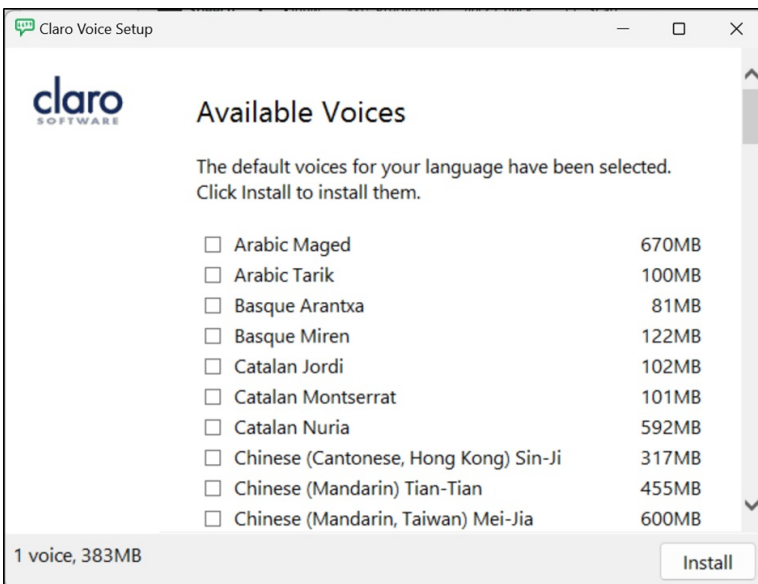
Claro Voice Setup

claro
SOFTWARE

Available Voices

The default voices for your language have been selected. Click Install to install them.

| | |
|---|---|
| ☐ Arabic Maged | 670MB |
| ☐ Arabic Tarik | 100MB |
| ☐ Basque Arantxa | 81MB |
| ☐ Basque Miren | 122MB |
| ☐ Catalan Jordi | 102MB |
| ☐ Catalan Montserrat | 101MB |
| ☐ Catalan Nuria | 592MB |
| ☐ Chinese (Cantonese, Hong Kong) Sin-Ji | 317MB |
| ☐ Chinese (Mandarin) Tian-Tian | 455MB |
| ☐ Chinese (Mandarin, Taiwan) Mei-Jia | 600MB |

1 voice, 383MB

Install